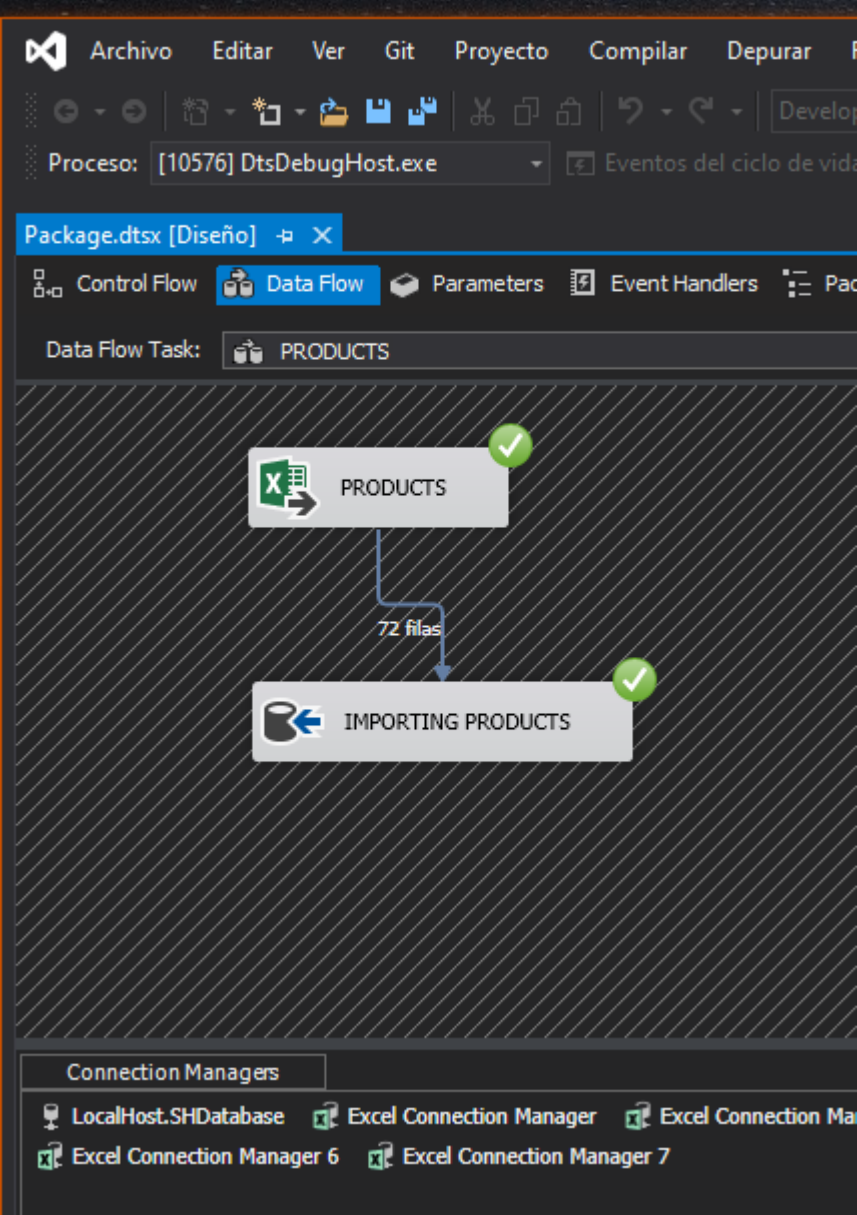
Archivo Editar Ver Git Proyecto Compilar Depurar

Develop

Proceso: [10576] DtsDebugHost.exe

Eventos del ciclo de vida

Package.dtsx [Diseño]

Control Flow Data Flow Parameters Event Handlers Pac

Data Flow Task: PRODUCTS

PRODUCTS

72 filas

IMPORTING PRODUCTS

Connection Managers

LocalHost.SHDatabase Excel Connection Manager Excel Connection Ma

Excel Connection Manager 6 Excel Connection Manager 7